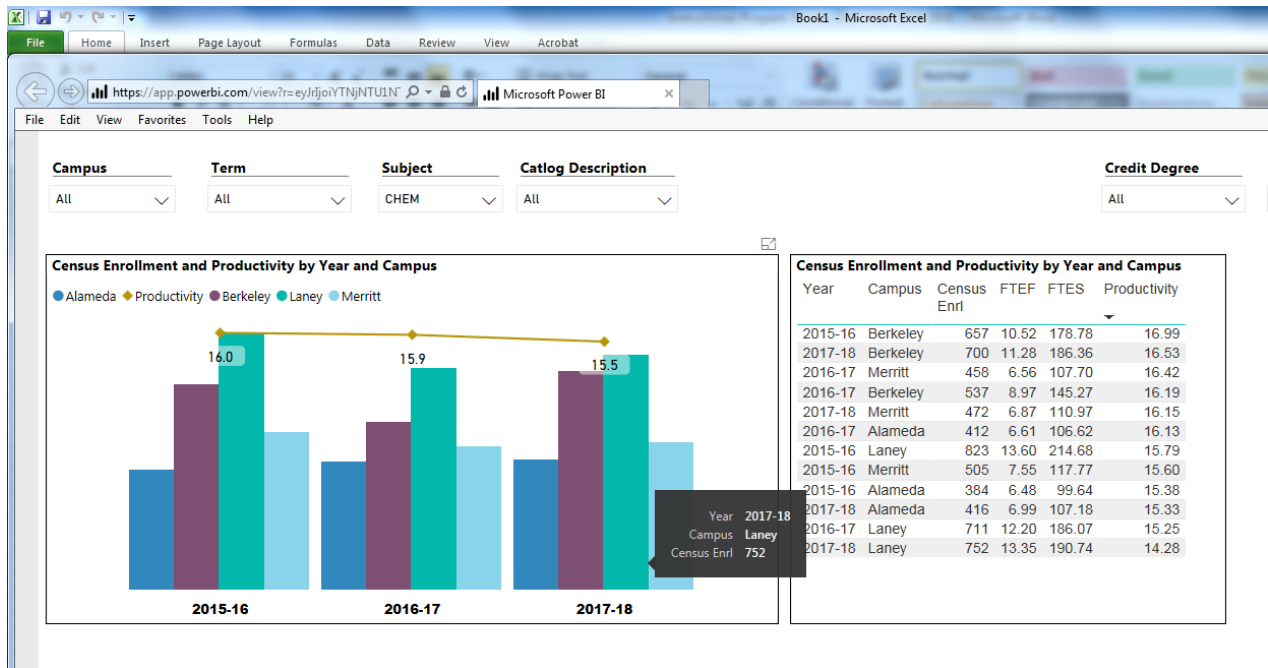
Book1 - Microsoft Excel

File Home Insert Page Layout Formulas Data Review View Acrobat

https://app.powerbi.com/view?r=eyJrIjoiYTNjNTU1N
Microsoft Power BI

File Edit View Favorites Tools Help

Campus
All

Term
All

Subject
CHEM

Catlog Description
All

Credit Degree
All

Census Enrollment and Productivity by Year and Campus

Alameda Productivity Berkeley Laney Merritt

16.0
15.9
15.5

Year 2017-18
Campus Laney
Census Enrl 752

2015-16
2016-17
2017-18

Census Enrollment and Productivity by Year and Campus

| Year | Campus | Census Enrl | FTEF | FTES | Productivity |
|---|---|---|---|---|---|
| 2015-16 | Berkeley | 657 | 10.52 | 178.78 | 16.99 |
| 2017-18 | Berkeley | 700 | 11.28 | 186.36 | 16.53 |
| 2016-17 | Merritt | 458 | 6.56 | 107.70 | 16.42 |
| 2016-17 | Berkeley | 537 | 8.97 | 145.27 | 16.19 |
| 2017-18 | Merritt | 472 | 6.87 | 110.97 | 16.15 |
| 2016-17 | Alameda | 412 | 6.61 | 106.62 | 16.13 |
| 2015-16 | Laney | 823 | 13.60 | 214.68 | 15.79 |
| 2015-16 | Merritt | 505 | 7.55 | 117.77 | 15.60 |
| 2015-16 | Alameda | 384 | 6.48 | 99.64 | 15.38 |
| 2017-18 | Alameda | 416 | 6.99 | 107.18 | 15.33 |
| 2016-17 | Laney | 711 | 12.20 | 186.07 | 15.25 |
| 2017-18 | Laney | 752 | 13.35 | 190.74 | 14.28 |